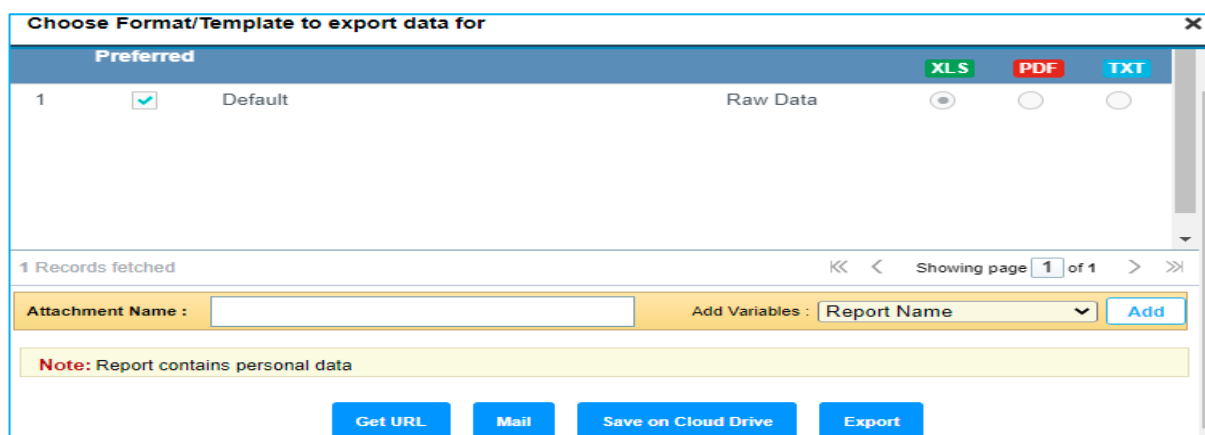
Choose Format/Template to export data for

×

| | Preferred | | | XLS | PDF | TXT |
|---|---|---|---|---|---|---|
| 1 | ✓ | Default | Raw Data | | | |

1 Records fetched

Showing page 1 of 1

Attachment Name :

Add Variables : Report Name

Add

Note: Report contains personal data

Get URL

Mail

Save on Cloud Drive

Export